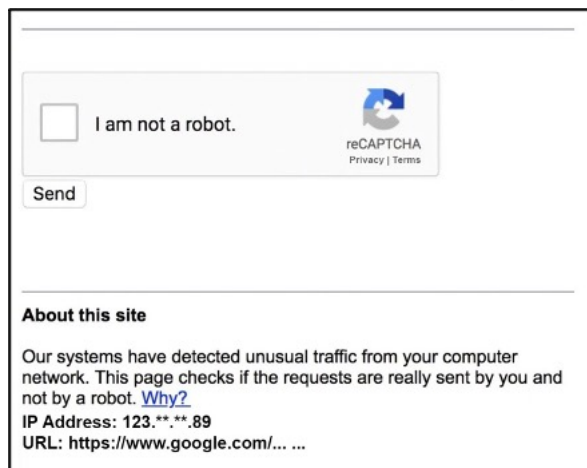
I am not a robot.

reCAPTCHA
Privacy | Terms

Send

**About this site**

Our systems have detected unusual traffic from your computer network. This page checks if the requests are really sent by you and not by a robot. Why?

**IP Address: 123.\*\*.\*\*.89**
**URL: https://www.google.com/... ...**